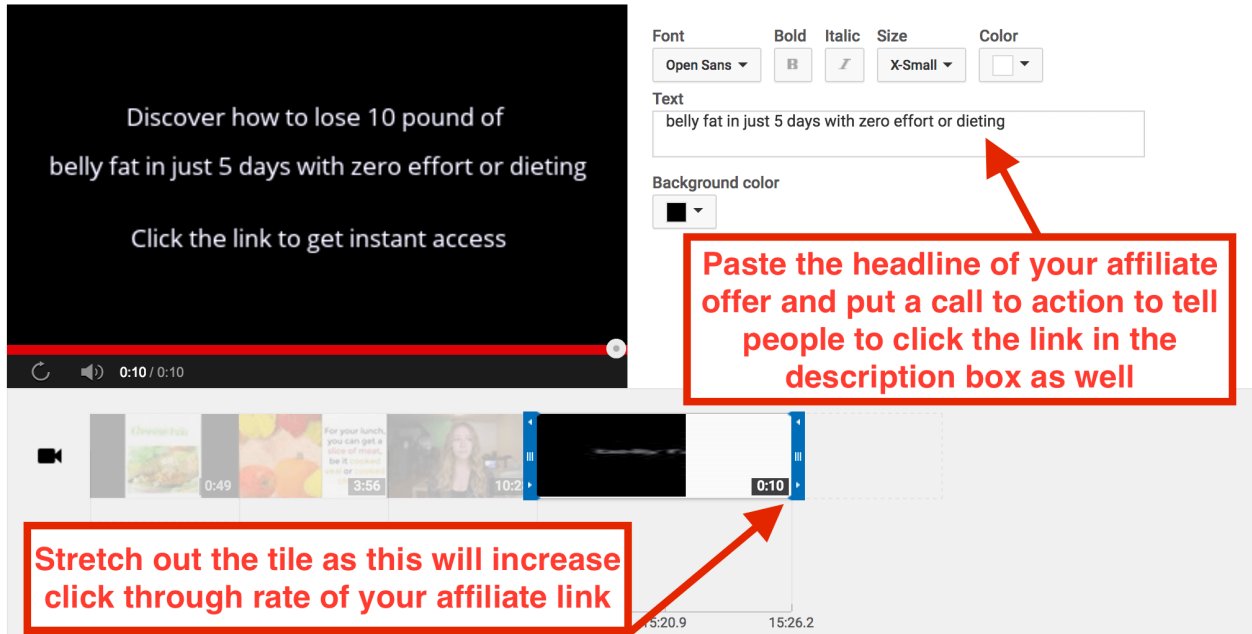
Discover how to lose 10 pound of

belly fat in just 5 days with zero effort or dieting

Click the link to get instant access

0:10 / 0:10

Font
Open Sans

Bold
B

Italic
I

Size
X-Small

Color

Text
belly fat in just 5 days with zero effort or dieting

Background color

Paste the headline of your affiliate offer and put a call to action to tell people to click the link in the description box as well

Greenfish

0:49

For your lunch, you can get a slice of meat, be it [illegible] or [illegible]

3:56

10:2

0:10

Stretch out the tile as this will increase click through rate of your affiliate link

15:20.9

15:26.2